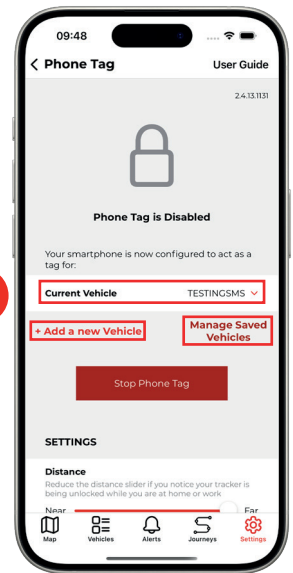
09:48

< Phone Tag

User Guide

2.4.13.1131

Phone Tag is Disabled

Your smartphone is now configured to act as a tag for:

Current Vehicle TESTINGSMS

+ Add a new Vehicle

Manage Saved Vehicles

Stop Phone Tag

SETTINGS

Distance

Reduce the distance slider if you notice your tracker is being unlocked while you are at home or work

Near

Far

Map

Vehicles

Alerts

Journeys

Settings